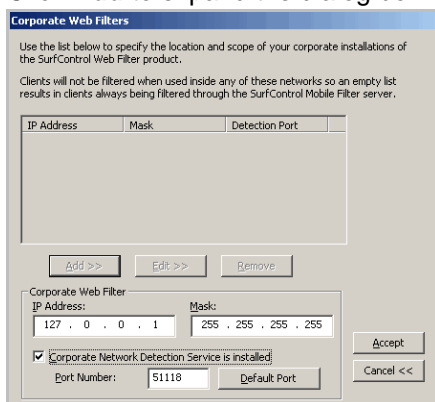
Corporate Web Filters

Use the list below to specify the location and scope of your corporate installations of the SurfControl Web Filter product.

Clients will not be filtered when used inside any of these networks so an empty list results in clients always being filtered through the SurfControl Mobile Filter server.

| IP Address | Mask | Detection Port |
|---|---|---|

Add >> Edit >> Remove

Corporate Web Filter
IP Address: 127 . 0 . 0 . 1
Mask: 255 . 255 . 255 . 255

Corporate Network Detection Service is installed
Port Number: 51118
Default Port

Accept
Cancel <<